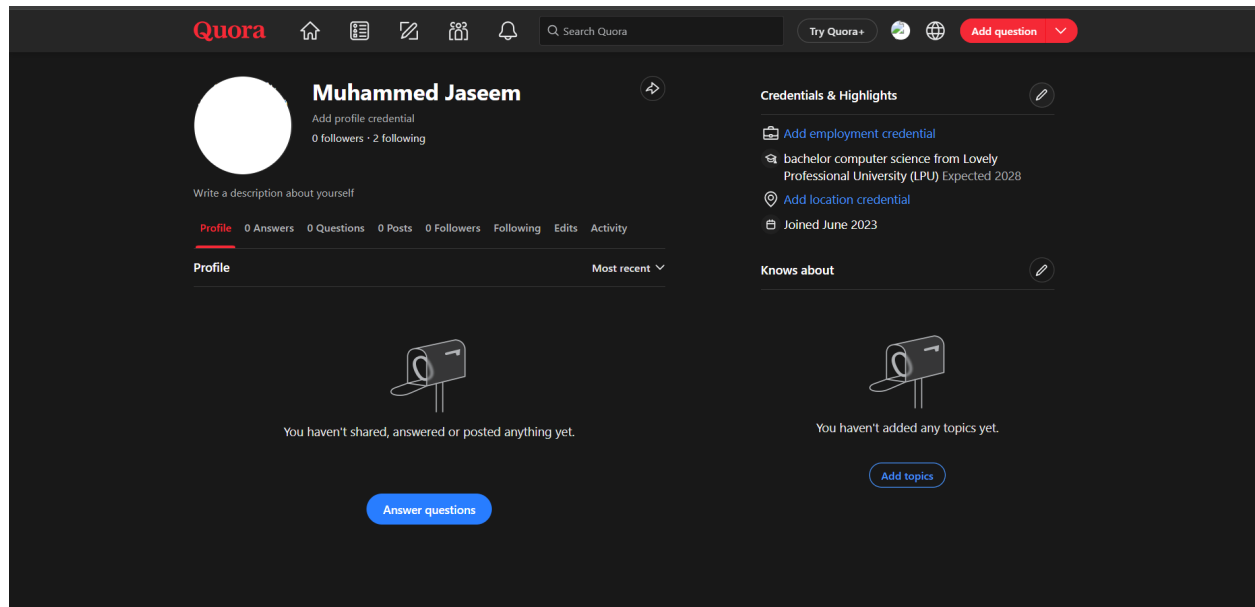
Quora

Search Quora

Try Quora+

Add question

Muhammed Jaseem

Add profile credential

0 followers · 2 following

Write a description about yourself

Profile 0 Answers 0 Questions 0 Posts 0 Followers Following Edits Activity

Profile

Most recent

You haven't shared, answered or posted anything yet.

Answer questions

Credentials & Highlights

Add employment credential

bachelor computer science from Lovely Professional University (LPU) Expected 2028

Add location credential

Joined June 2023

Knows about

You haven't added any topics yet.

Add topics